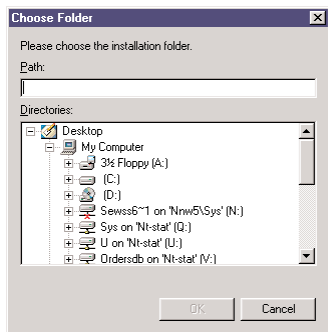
Choose Folder

Please choose the installation folder.

Path:

Directories:

Desktop
My Computer
3½ Floppy (A:)
(C:)
(D:)
Sewss6~1 on 'Nnw5\Sys' (N:)
Sys on 'Nt-stat' (Q:)
U on 'Nt-stat' (U:)
Ordersdb on 'Nt-stat' (V:)

OK
Cancel